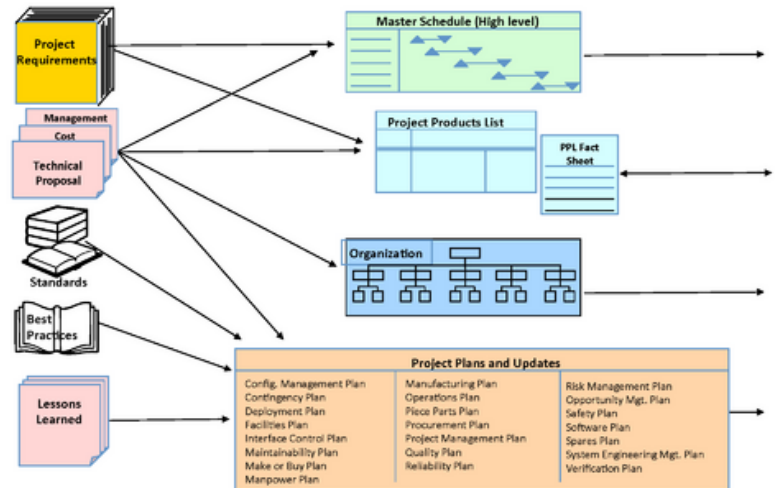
Project Requirements

Management

Cost

Technical Proposal

Standards

Best Practices

Lessons Learned

Master Schedule (High level)

Project Products List

PPL Fact Sheet

Organization

Project Plans and Updates

Config. Management Plan
Contingency Plan
Deployment Plan
Facilities Plan
Interface Control Plan
Maintainability Plan
Make or Buy Plan
Manpower Plan

Manufacturing Plan
Operations Plan
Piece Parts Plan
Procurement Plan
Project Management Plan
Quality Plan
Reliability Plan

Risk Management Plan
Opportunity Mgt. Plan
Safety Plan
Software Plan
Spares Plan
System Engineering Mgt. Plan
Verification Plan